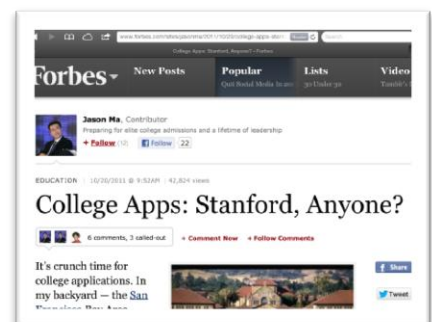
www.forbes.com/sites/jasonma/2011/10/20/college-apps-stan

College Apps: Stanford, Anyone? - Forbes

Forbes

New Posts

Popular
Quit Social Media In 30

Lists
30 Under 30

Video
Tumblr's

Jason Ma, Contributor
Preparing for elite college admissions and a lifetime of leadership

+ Follow (4)

Follow 22

EDUCATION | 10/20/2011 @ 9:52AM | 42,824 views

College Apps: Stanford, Anyone?

6 comments, 3 called-out

+ Comment Now

+ Follow Comments

It's crunch time for college applications. In my backyard — the San Francisco Bay Area

Share

Tweet